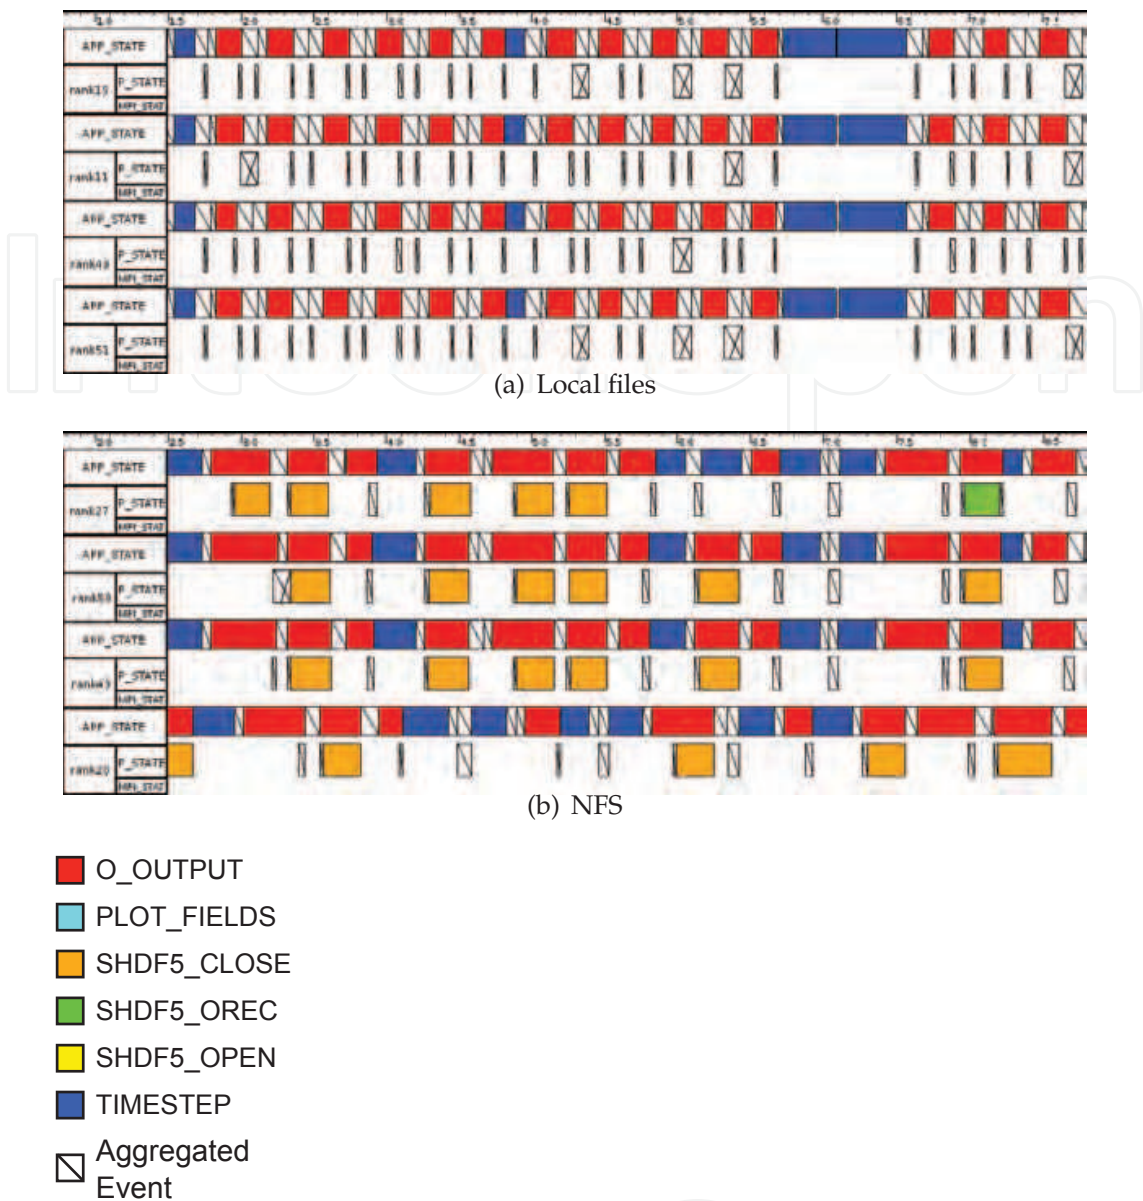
APP_STATE
rank15 P_STATE MPI_STAT
APP_STATE
rank11 P_STATE MPI_STAT
APP_STATE
rank43 P_STATE MPI_STAT
APP_STATE
rank51 P_STATE MPI_STAT

(a) Local files

APP_STATE
rank27 P_STATE MPI_STAT
APP_STATE
rank50 P_STATE MPI_STAT
APP_STATE
rank43 P_STATE MPI_STAT
APP_STATE
rank20 P_STATE MPI_STAT

(b) NFS

O_OUTPUT
PLOT_FIELDS
SHDF5_CLOSE
SHDF5_OREC
SHDF5_OPEN
TIMESTEP
Aggregated Event